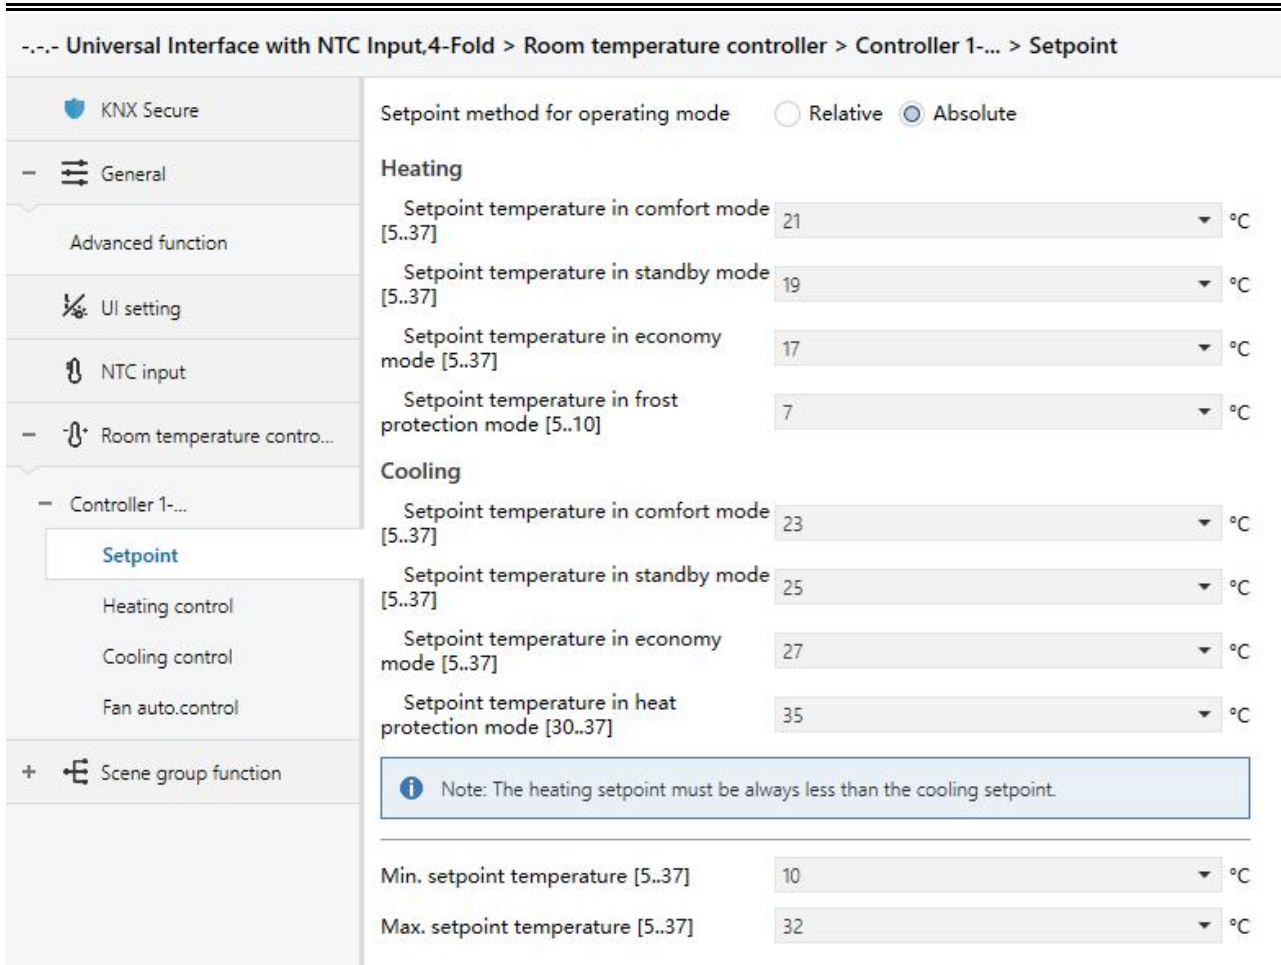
-.-.- Universal Interface with NTC Input,4-Fold > Room temperature controller > Controller 1-... > Setpoint

KNX Secure

– General

Advanced function

UI setting

NTC input

– Room temperature contro...

– Controller 1-...

Setpoint

Heating control

Cooling control

Fan auto.control

+ Scene group function

Setpoint method for operating mode Relative Absolute

Heating

Setpoint temperature in comfort mode [5..37] 21 °C

Setpoint temperature in standby mode [5..37] 19 °C

Setpoint temperature in economy mode [5..37] 17 °C

Setpoint temperature in frost protection mode [5..10] 7 °C

Cooling

Setpoint temperature in comfort mode [5..37] 23 °C

Setpoint temperature in standby mode [5..37] 25 °C

Setpoint temperature in economy mode [5..37] 27 °C

Setpoint temperature in heat protection mode [30..37] 35 °C

Note: The heating setpoint must be always less than the cooling setpoint.

Min. setpoint temperature [5..37] 10 °C

Max. setpoint temperature [5..37] 32 °C